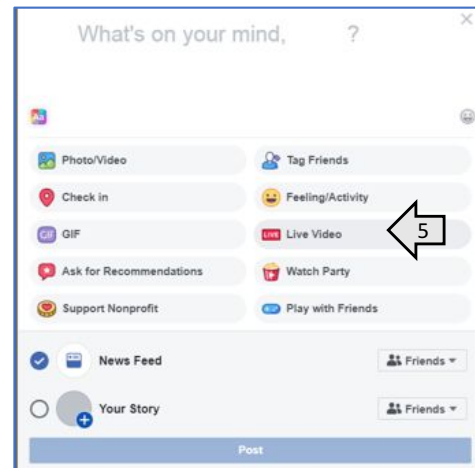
×

What's on your mind, ?

Aa

Photo/Video

Tag Friends

Check in

Feeling/Activity

GIF

GIF

LIVE Live Video

5

Ask for Recommendations

Watch Party

Support Nonprofit

Play with Friends

News Feed

Friends ▾

Your Story

Friends ▾

Post